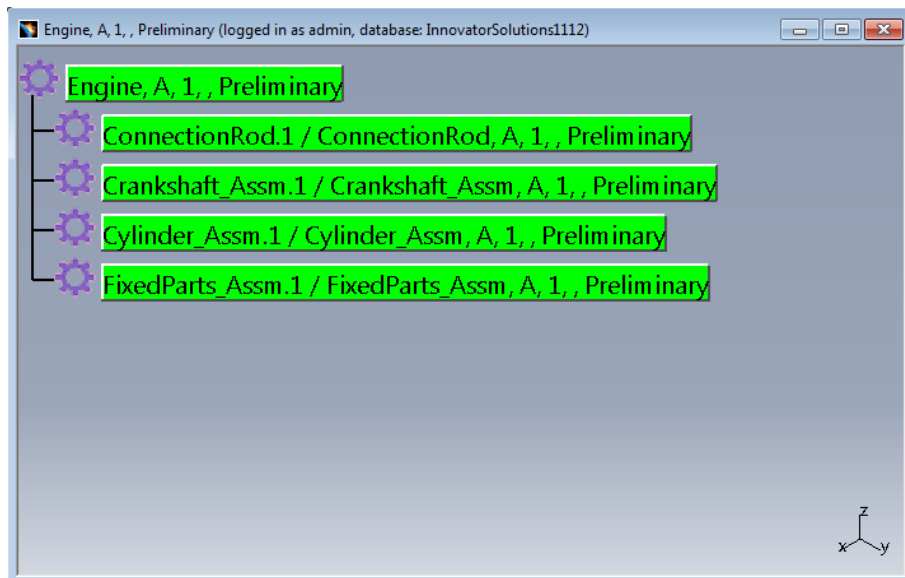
Engine, A, 1, , Preliminary (logged in as admin, database: InnovatorSolutions1112)

Engine, A, 1, , Preliminary

ConnectionRod.1 / ConnectionRod, A, 1, , Preliminary

Crankshaft_Assm.1 / Crankshaft_Assm, A, 1, , Preliminary

Cylinder_Assm.1 / Cylinder_Assm, A, 1, , Preliminary

FixedParts_Assm.1 / FixedParts_Assm, A, 1, , Preliminary

z
x
y